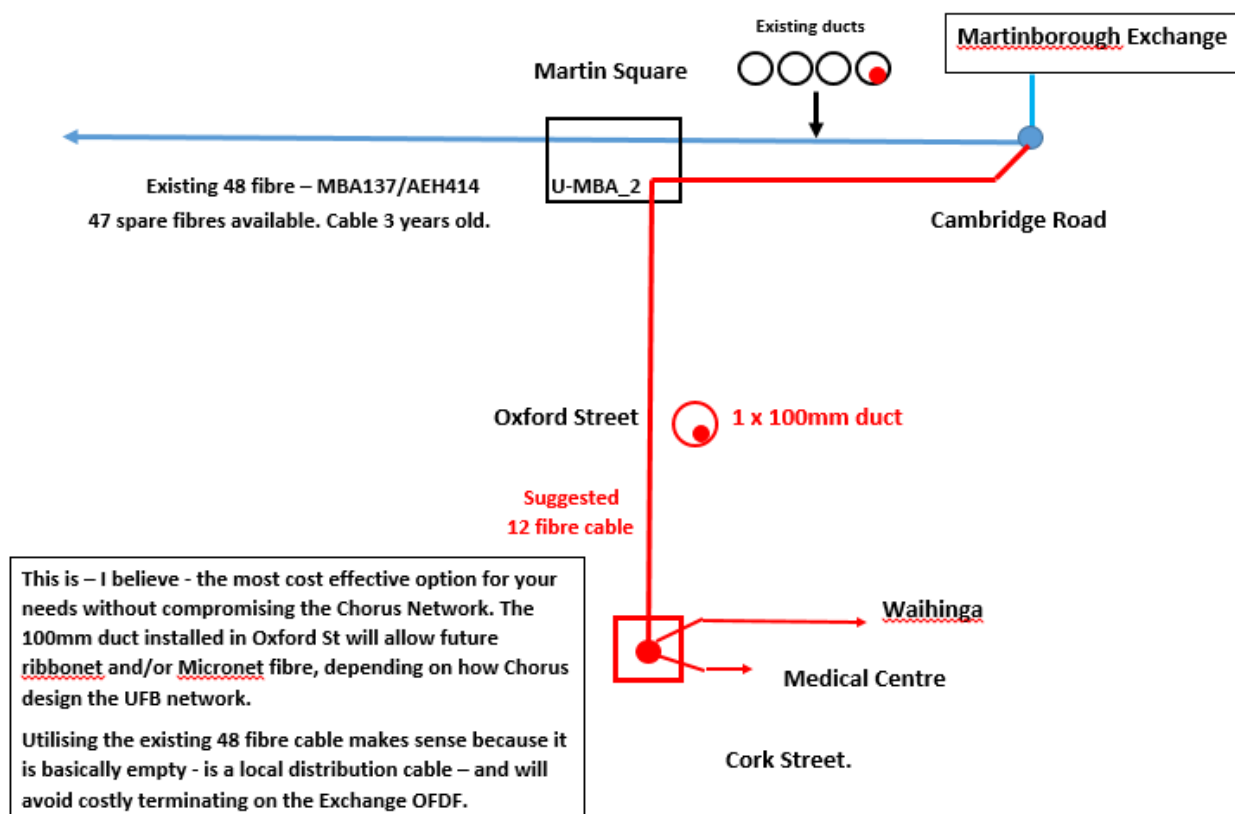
Existing ducts

Martinborough Exchange

Martin Square

U-MBA_2

Existing 48 fibre – MBA137/AEH414

47 spare fibres available. Cable 3 years old.

Cambridge Road

Oxford Street

1 x 100mm duct

Suggested
12 fibre cable

This is – I believe - the most cost effective option for your needs without compromising the Chorus Network. The 100mm duct installed in Oxford St will allow future ribbonet and/or Micronet fibre, depending on how Chorus design the UFB network.

Utilising the existing 48 fibre cable makes sense because it is basically empty - is a local distribution cable – and will avoid costly terminating on the Exchange OFDF.

Waihinga

Medical Centre

Cork Street.